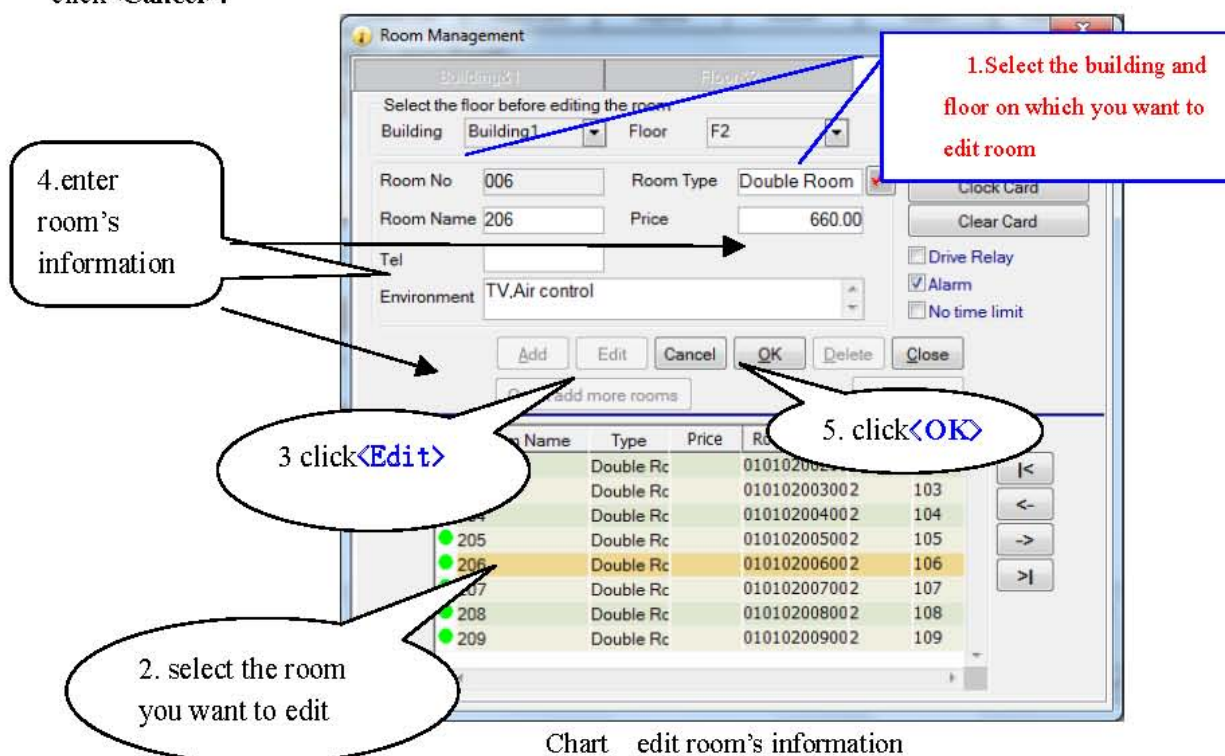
click<Cancel>.

Room Management

Building1 | Floor2

Select the floor before editing the room

Building Building1 Floor F2

1.Select the building and floor on which you want to edit room

4.enter room's information

Room No 006 Room Type Double Room

Clock Card

Room Name 206 Price 660.00

Clear Card

Tel

Drive Relay

Alarm

Environment TV,Air control

No time limit

Add Edit Cancel OK Delete Close

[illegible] add more rooms

5. click<OK>

3 click<Edit>

| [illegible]m Name | Type | Price | Ro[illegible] | |
|---|---|---|---|---|
| | Double Rc | | 010102002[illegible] | |
| | Double Rc | | 010102003002 | 103 |
| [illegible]4 | Double Rc | | 010102004002 | 104 |
| 205 | Double Rc | | 010102005002 | 105 |
| 206 | Double Rc | | 010102006002 | 106 |
| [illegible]07 | Double Rc | | 010102007002 | 107 |
| 208 | Double Rc | | 010102008002 | 108 |
| 209 | Double Rc | | 010102009002 | 109 |

|< <- -> >|

2. select the room you want to edit

Chart edit room's information